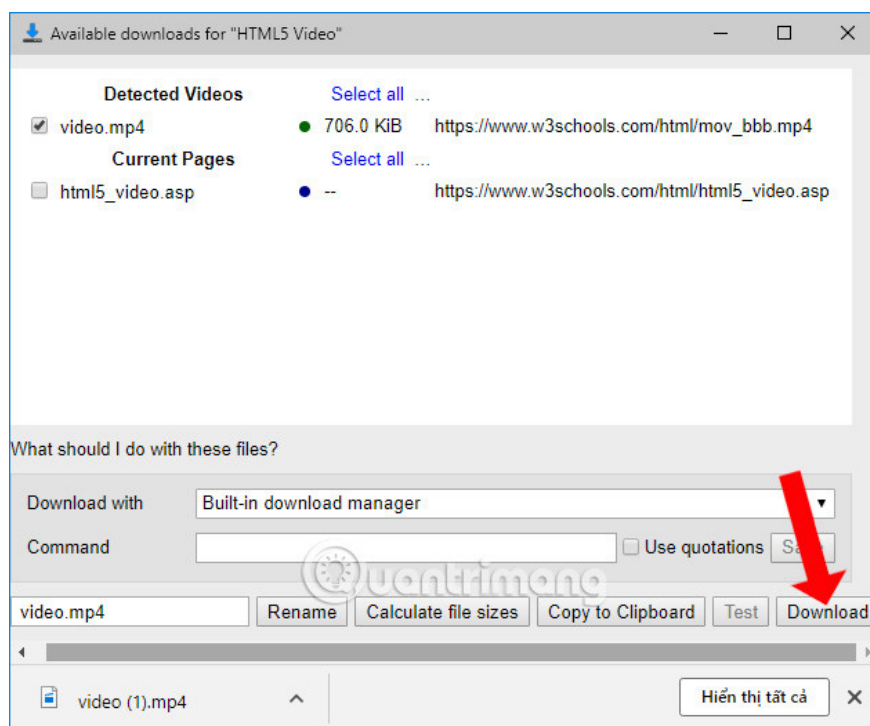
Available downloads for "HTML5 Video"

Detected Videos Select all ...
video.mp4 706.0 KiB https://www.w3schools.com/html/mov_bbb.mp4
Current Pages Select all ...
html5_video.asp -- https://www.w3schools.com/html/html5_video.asp

What should I do with these files?

Download with Built-in download manager
Command Use quotations Sa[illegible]

Quantrimang

video.mp4 Rename Calculate file sizes Copy to Clipboard Test Download

video (1).mp4 Hiển thị tất cả